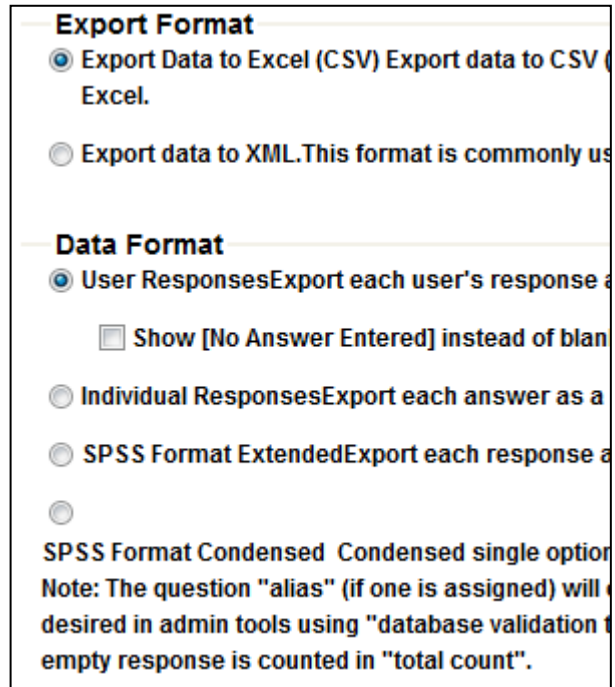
Export Format

Export Data to Excel (CSV) Export data to CSV ([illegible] Excel.

Export data to XML.This format is commonly us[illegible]

Data Format

User ResponsesExport each user's response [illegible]

Show [No Answer Entered] instead of blan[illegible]

Individual ResponsesExport each answer as a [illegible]

SPSS Format ExtendedExport each response a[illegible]

SPSS Format Condensed Condensed single optio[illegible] Note: The question "alias" (if one is assigned) will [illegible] desired in admin tools using "database validation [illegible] empty response is counted in "total count".